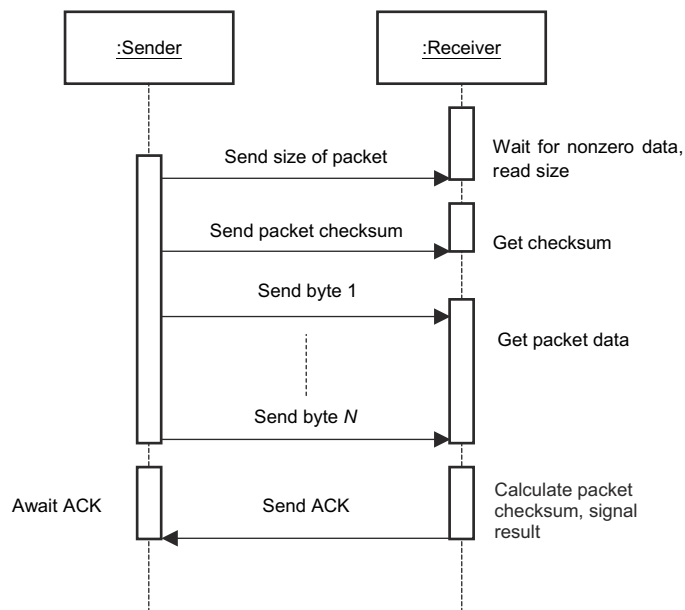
:Sender

:Receiver

Wait for nonzero data, read size

Send size of packet

Send packet checksum

Get checksum

Send byte 1

Get packet data

Send byte *N*

Await ACK

Send ACK

Calculate packet checksum, signal result